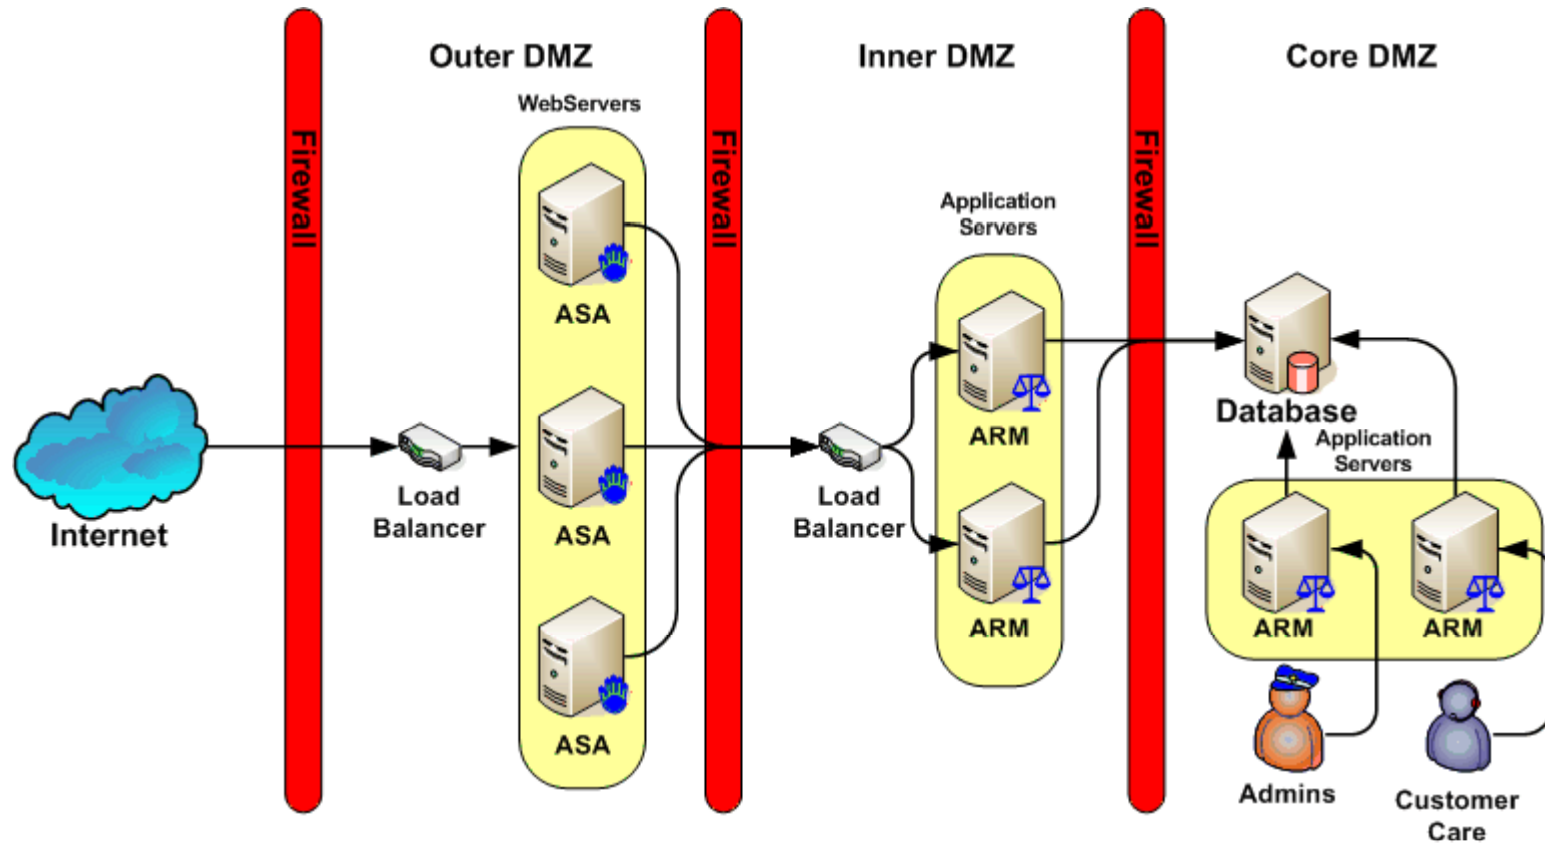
Firewall

Outer DMZ

WebServers

Firewall

Inner DMZ

Firewall

Core DMZ

ASA

ASA

ASA

Application Servers

ARM

ARM

Database

Application Servers

ARM

ARM

Internet

Load Balancer

Load Balancer

Admins

Customer Care